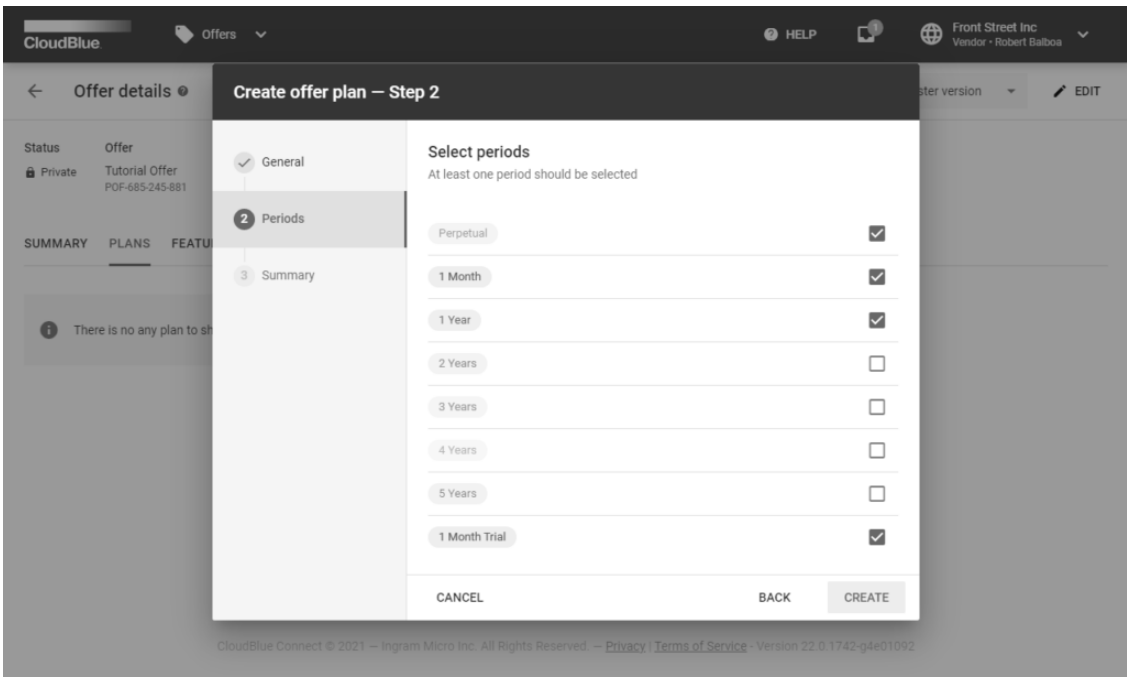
CloudBlue Offers HELP 1 Front Street Inc Vendor • Robert Balboa

← Offer details ster version EDIT

Status Private

Offer Tutorial Offer POF-685-245-881

SUMMARY PLANS FEATU

There is no any plan to sh

Create offer plan — Step 2

General

2 Periods

3 Summary

Select periods

At least one period should be selected

Perpetual

1 Month

1 Year

2 Years

3 Years

4 Years

5 Years

1 Month Trial

CANCEL BACK CREATE

CloudBlue Connect © 2021 — Ingram Micro Inc. All Rights Reserved. — Privacy | Terms of Service - Version 22.0.1742-g4e01092